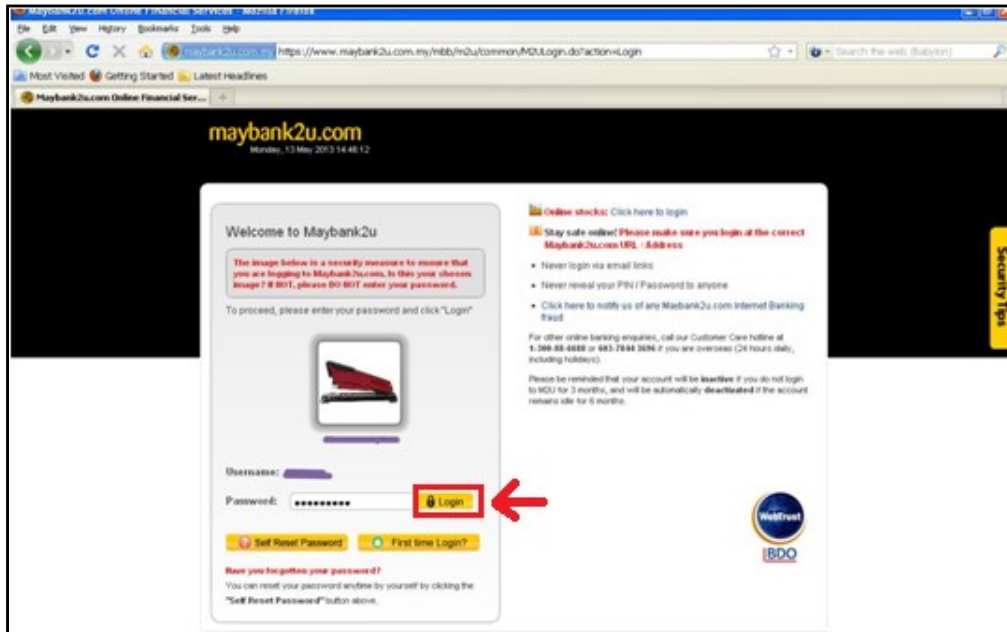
Maybank2u.com Online Financial Services - Mozilla Firefox

File Edit View History Bookmarks Tools Help

maybank2u.com.my https://www.maybank2u.com.my/mbb/m2u/common/M2ULogin.do?action=Login

Search the web (Babylon)

Most Visited Getting Started Latest Headlines

Maybank2u.com Online Financial Ser...

maybank2u.com
Monday, 13 May 2013 14:48:12

Welcome to Maybank2u

The image below is a security measure to ensure that you are logging to Maybank2u.com. Is this your chosen image? If NOT, please DO NOT enter your password.

To proceed, please enter your password and click "Login"

Username:

Password: ••••••••••

Login

Self Reset Password

First time Login?

Have you forgotten your password?
You can reset your password anytime by yourself by clicking the "Self Reset Password" button above.

Online stocks: Click here to login

Stay safe online! Please make sure you login at the correct Maybank2u.com URL / Address

• Never login via email links

• Never reveal your PIN / Password to anyone

• Click here to notify us of any Maybank2u.com Internet Banking fraud

For other online banking enquiries, call our Customer Care hotline at 1-300-88-6688 or 603-7844 3696 if you are overseas (24 hours daily, including holidays).

Please be reminded that your account will be inactive if you do not login to M2U for 3 months, and will be automatically deactivated if the account remains idle for 6 months.

WebTrust

BDO

Security Tips